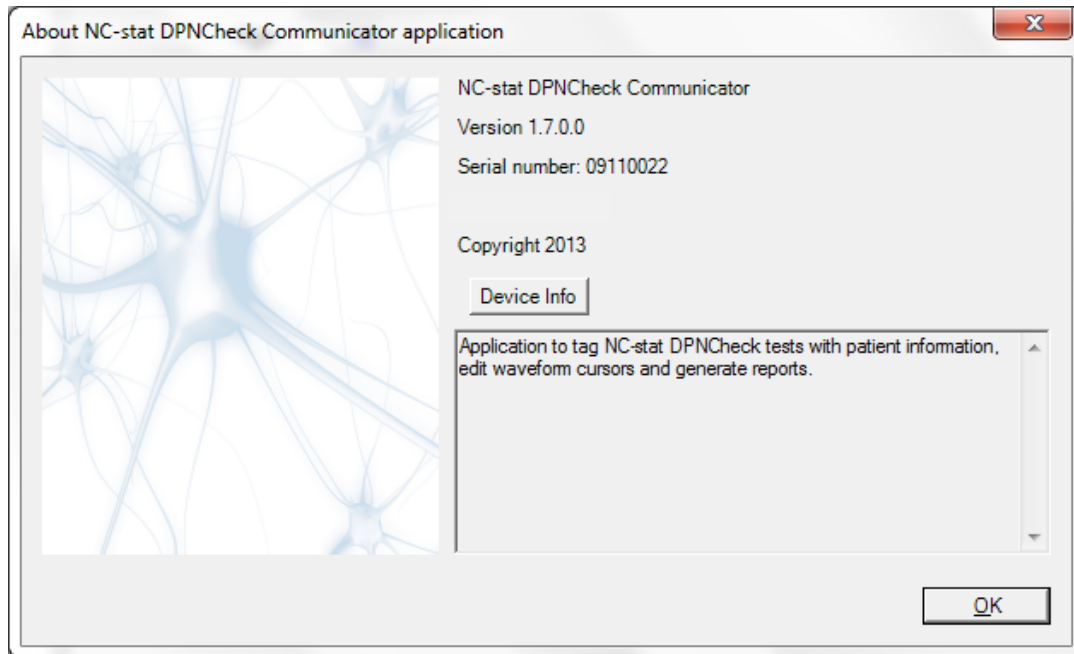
About NC-stat DPNCheck Communicator application

NC-stat DPNCheck Communicator

Version 1.7.0.0

Serial number: 09110022

Copyright 2013

Device Info

Application to tag NC-stat DPNCheck tests with patient information, edit waveform cursors and generate reports.

OK